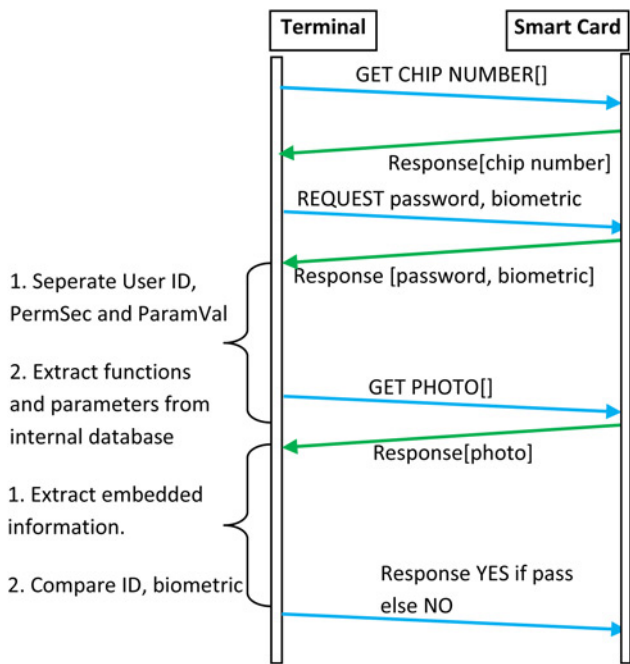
Terminal

Smart Card

GET CHIP NUMBER[]

Response[chip number]

REQUEST password, biometric

Response [password, biometric]

1. Seperate User ID, PermSec and ParamVal

2. Extract functions and parameters from internal database

GET PHOTO[]

Response[photo]

1. Extract embedded information.

2. Compare ID, biometric

Response YES if pass else NO